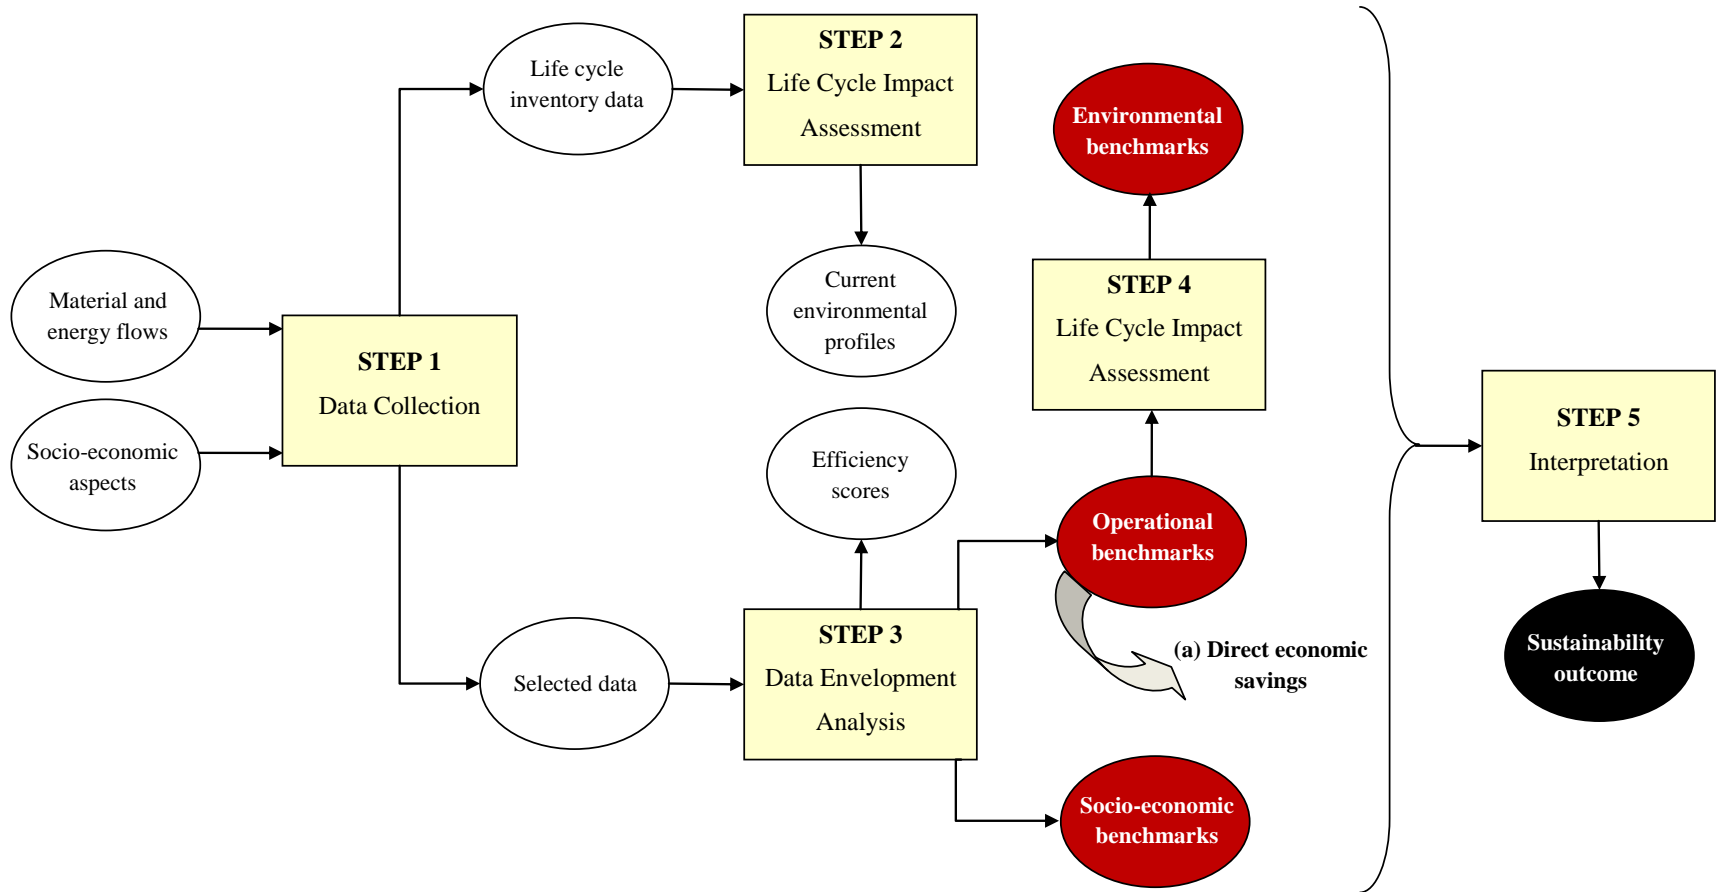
Material and energy flows

Socio-economic aspects

STEP 1
Data Collection

Life cycle inventory data

STEP 2
Life Cycle Impact Assessment

Current environmental profiles

Selected data

STEP 3
Data Envelopment Analysis

Efficiency scores

Environmental benchmarks

STEP 4
Life Cycle Impact Assessment

Operational benchmarks

(a) Direct economic savings

Socio-economic benchmarks

STEP 5
Interpretation

Sustainability outcome